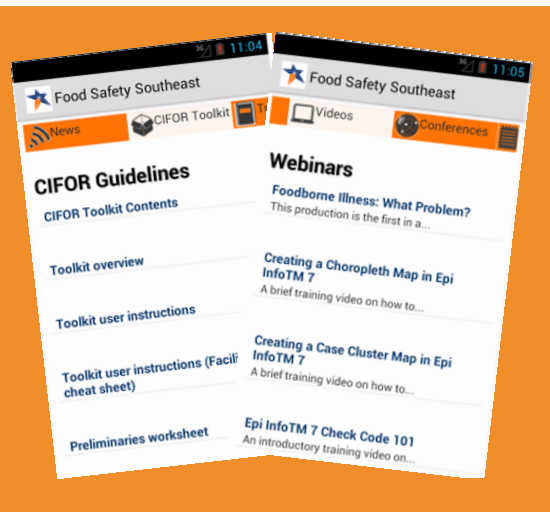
11:04

Food Safety Southeast

News

CIFOR Toolkit

T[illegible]

CIFOR Guidelines

CIFOR Toolkit Contents

Toolkit overview

Toolkit user instructions

Toolkit user instructions (Facil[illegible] cheat sheet)

Preliminaries worksheet

11:05

Food Safety Southeast

Videos

Conferences

Webinars

Foodborne Illness: What Problem?

This production is the first in a...

Creating a Choropleth Map in Epi InfoTM 7

A brief training video on how to...

Creating a Case Cluster Map in Epi InfoTM 7

A brief training video on how to...

Epi InfoTM 7 Check Code 101

An introductory training video on...